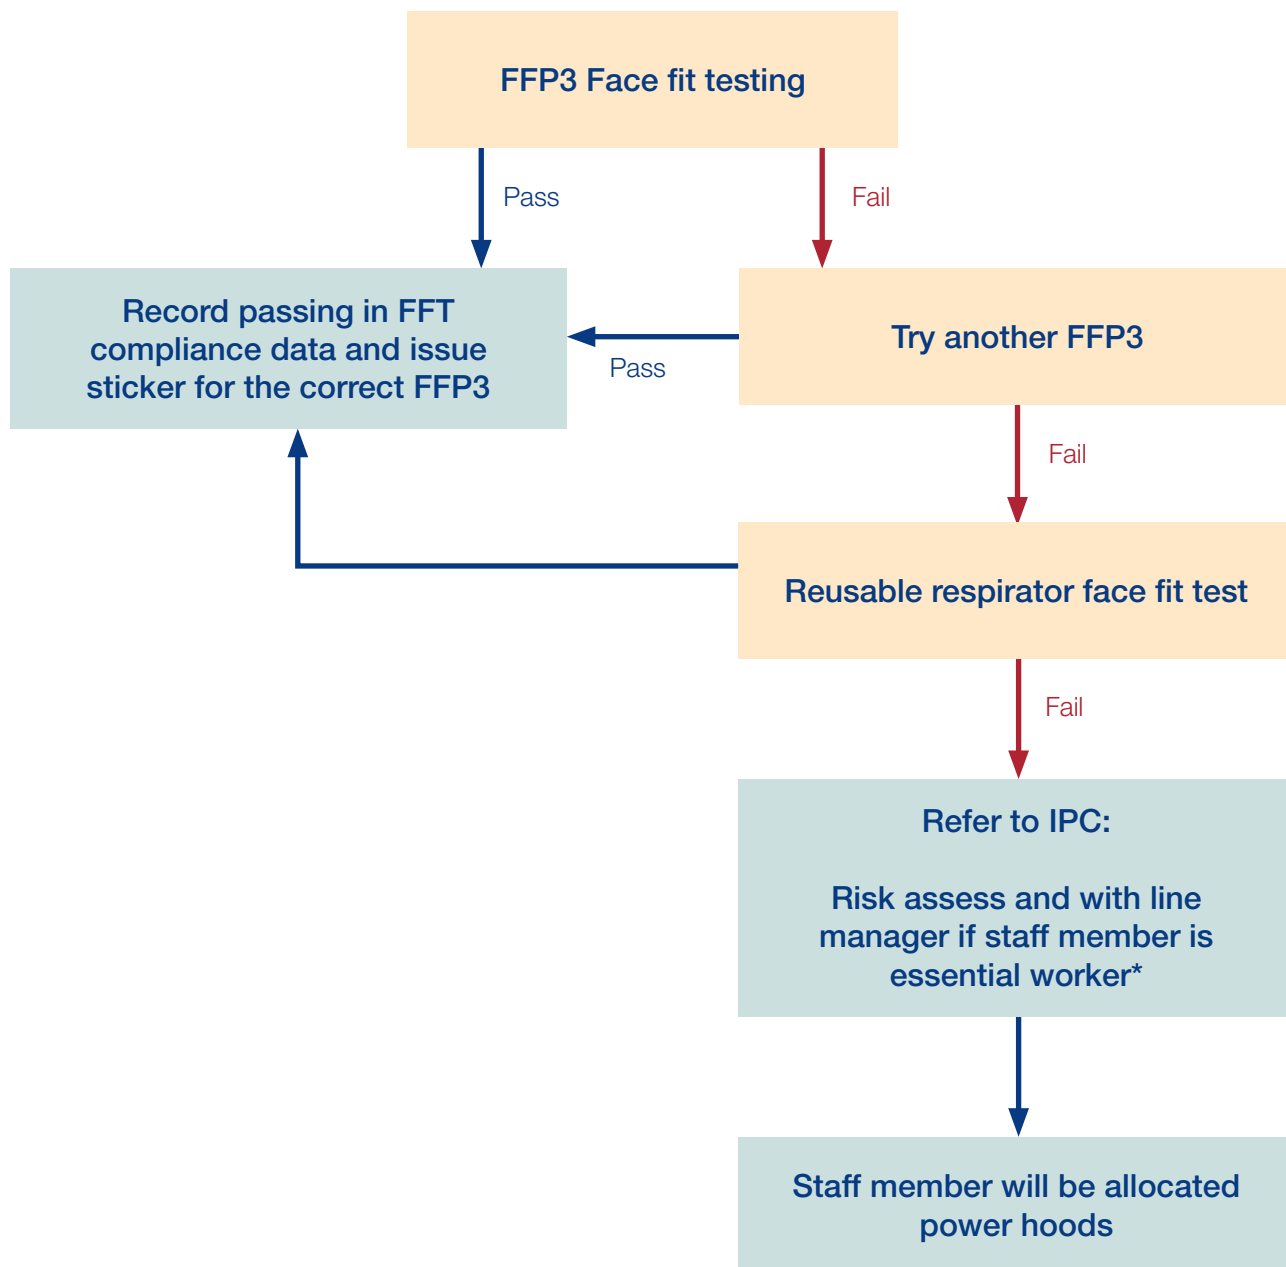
FFP3 Face fit testing

Pass

Fail

Record passing in FFT compliance data and issue sticker for the correct FFP3

Pass

Try another FFP3

Fail

Reusable respirator face fit test

Fail

Refer to IPC:

Risk assess and with line manager if staff member is essential worker*

Staff member will be allocated power hoods